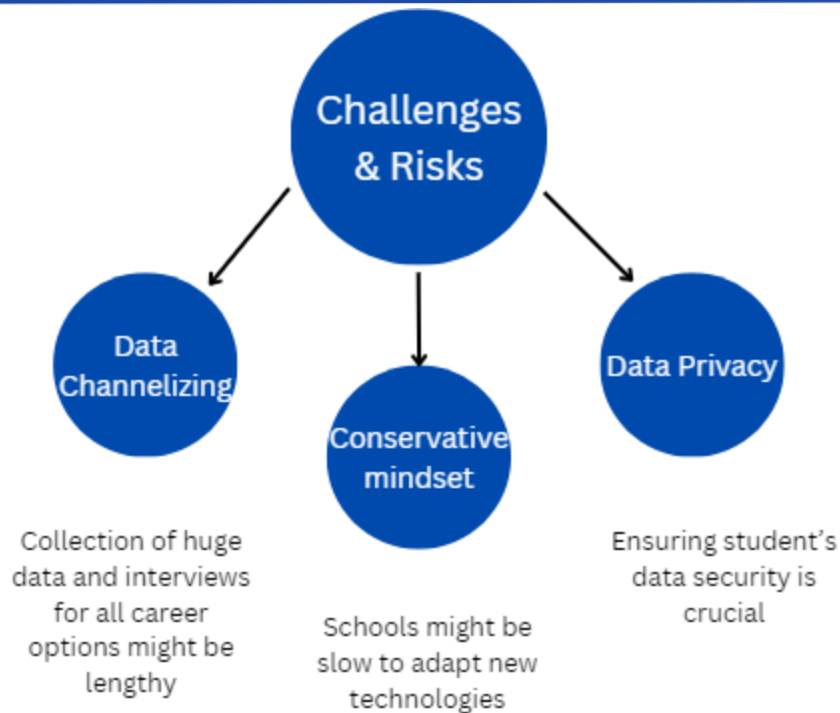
Challenges & Risks

Data Channelizing

Collection of huge data and interviews for all career options might be lengthy

Conservative mindset

Schools might be slow to adapt new technologies

Data Privacy

Ensuring student's data security is crucial